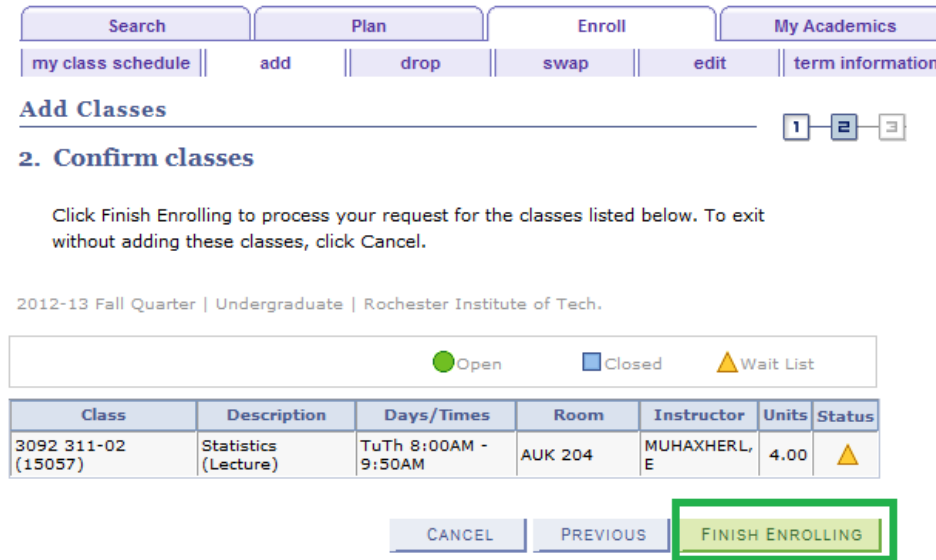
Search | Plan | Enroll | My Academics

my class schedule | add | drop | swap | edit | term information

Add Classes

1 2 3

2. Confirm classes

Click Finish Enrolling to process your request for the classes listed below. To exit without adding these classes, click Cancel.

2012-13 Fall Quarter | Undergraduate | Rochester Institute of Tech.

Open Closed Wait List

| Class | Description | Days/Times | Room | Instructor | Units | Status |
|---|---|---|---|---|---|---|
| 3092 311-02 (15057) | Statistics (Lecture) | TuTh 8:00AM - 9:50AM | AUK 204 | MUHAXHERI, E | 4.00 | |

CANCEL PREVIOUS FINISH ENROLLING